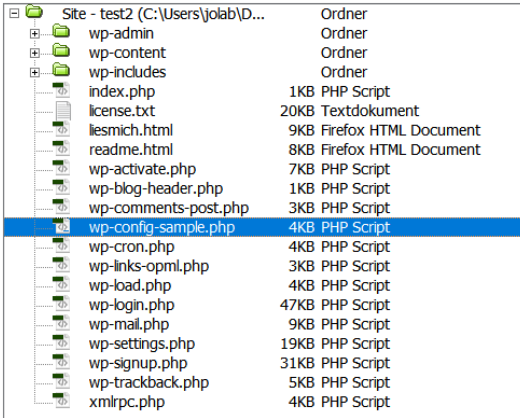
| Name | Size | Type |
|---|---|---|
| Site - test2 (C:\Users\jolab\D... | | Ordner |
| wp-admin | | Ordner |
| wp-content | | Ordner |
| wp-includes | | Ordner |
| index.php | 1KB | PHP Script |
| license.txt | 20KB | Textdokument |
| liesmich.html | 9KB | Firefox HTML Document |
| readme.html | 8KB | Firefox HTML Document |
| wp-activate.php | 7KB | PHP Script |
| wp-blog-header.php | 1KB | PHP Script |
| wp-comments-post.php | 3KB | PHP Script |
| wp-config-sample.php | 4KB | PHP Script |
| wp-cron.php | 4KB | PHP Script |
| wp-links-opml.php | 3KB | PHP Script |
| wp-load.php | 4KB | PHP Script |
| wp-login.php | 47KB | PHP Script |
| wp-mail.php | 9KB | PHP Script |
| wp-settings.php | 19KB | PHP Script |
| wp-signup.php | 31KB | PHP Script |
| wp-trackback.php | 5KB | PHP Script |
| xmlrpc.php | 4KB | PHP Script |